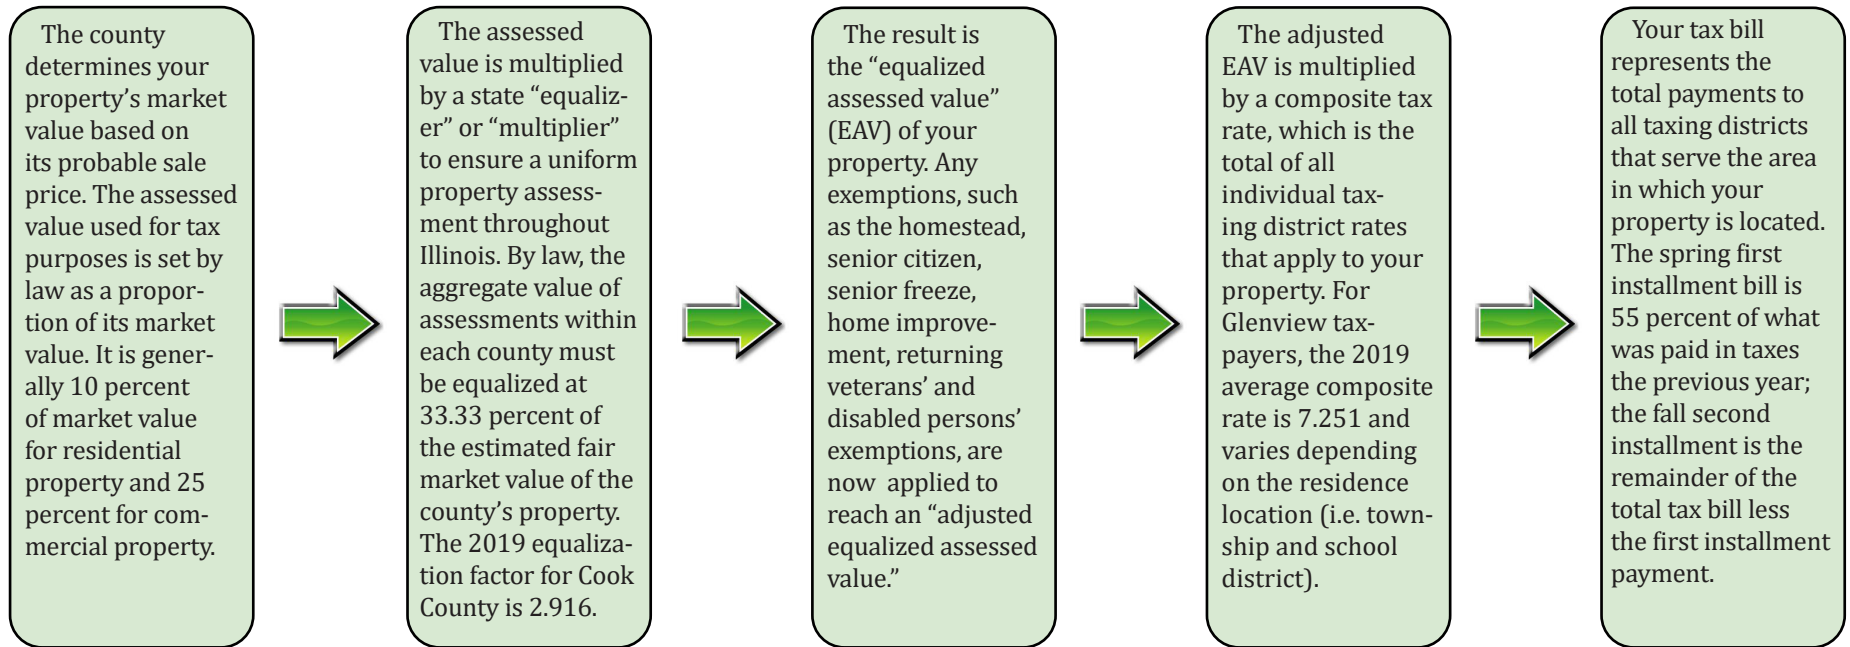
The county determines your property's market value based on its probable sale price. The assessed value used for tax purposes is set by law as a proportion of its market value. It is generally 10 percent of market value for residential property and 25 percent for commercial property.

The assessed value is multiplied by a state "equalizer" or "multiplier" to ensure a uniform property assessment throughout Illinois. By law, the aggregate value of assessments within each county must be equalized at 33.33 percent of the estimated fair market value of the county's property. The 2019 equalization factor for Cook County is 2.916.

The result is the "equalized assessed value" (EAV) of your property. Any exemptions, such as the homestead, senior citizen, senior freeze, home improvement, returning veterans' and disabled persons' exemptions, are now applied to reach an "adjusted equalized assessed value."

The adjusted EAV is multiplied by a composite tax rate, which is the total of all individual taxing district rates that apply to your property. For Glenview taxpayers, the 2019 average composite rate is 7.251 and varies depending on the residence location (i.e. township and school district).

Your tax bill represents the total payments to all taxing districts that serve the area in which your property is located. The spring first installment bill is 55 percent of what was paid in taxes the previous year; the fall second installment is the remainder of the total tax bill less the first installment payment.